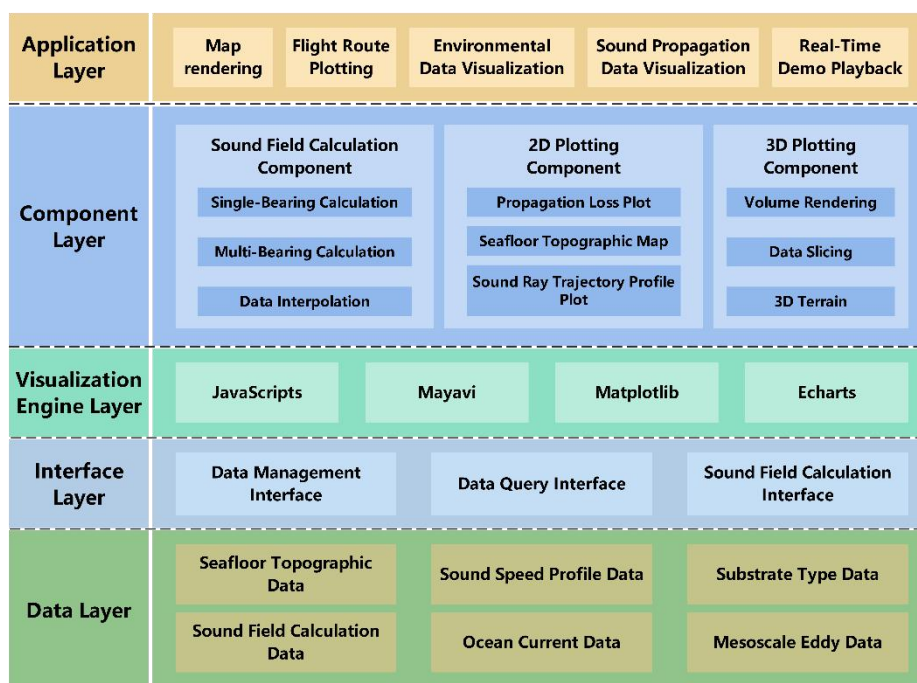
Application Layer

Map rendering

Flight Route Plotting

Environmental Data Visualization

Sound Propagation Data Visualization

Real-Time Demo Playback

Component Layer

Sound Field Calculation Component

Single-Bearing Calculation

Multi-Bearing Calculation

Data Interpolation

2D Plotting Component

Propagation Loss Plot

Seafloor Topographic Map

Sound Ray Trajectory Profile Plot

3D Plotting Component

Volume Rendering

Data Slicing

3D Terrain

Visualization Engine Layer

JavaScripts

Mayavi

Matplotlib

Echarts

Interface Layer

Data Management Interface

Data Query Interface

Sound Field Calculation Interface

Data Layer

Seafloor Topographic Data

Sound Speed Profile Data

Substrate Type Data

Sound Field Calculation Data

Ocean Current Data

Mesoscale Eddy Data